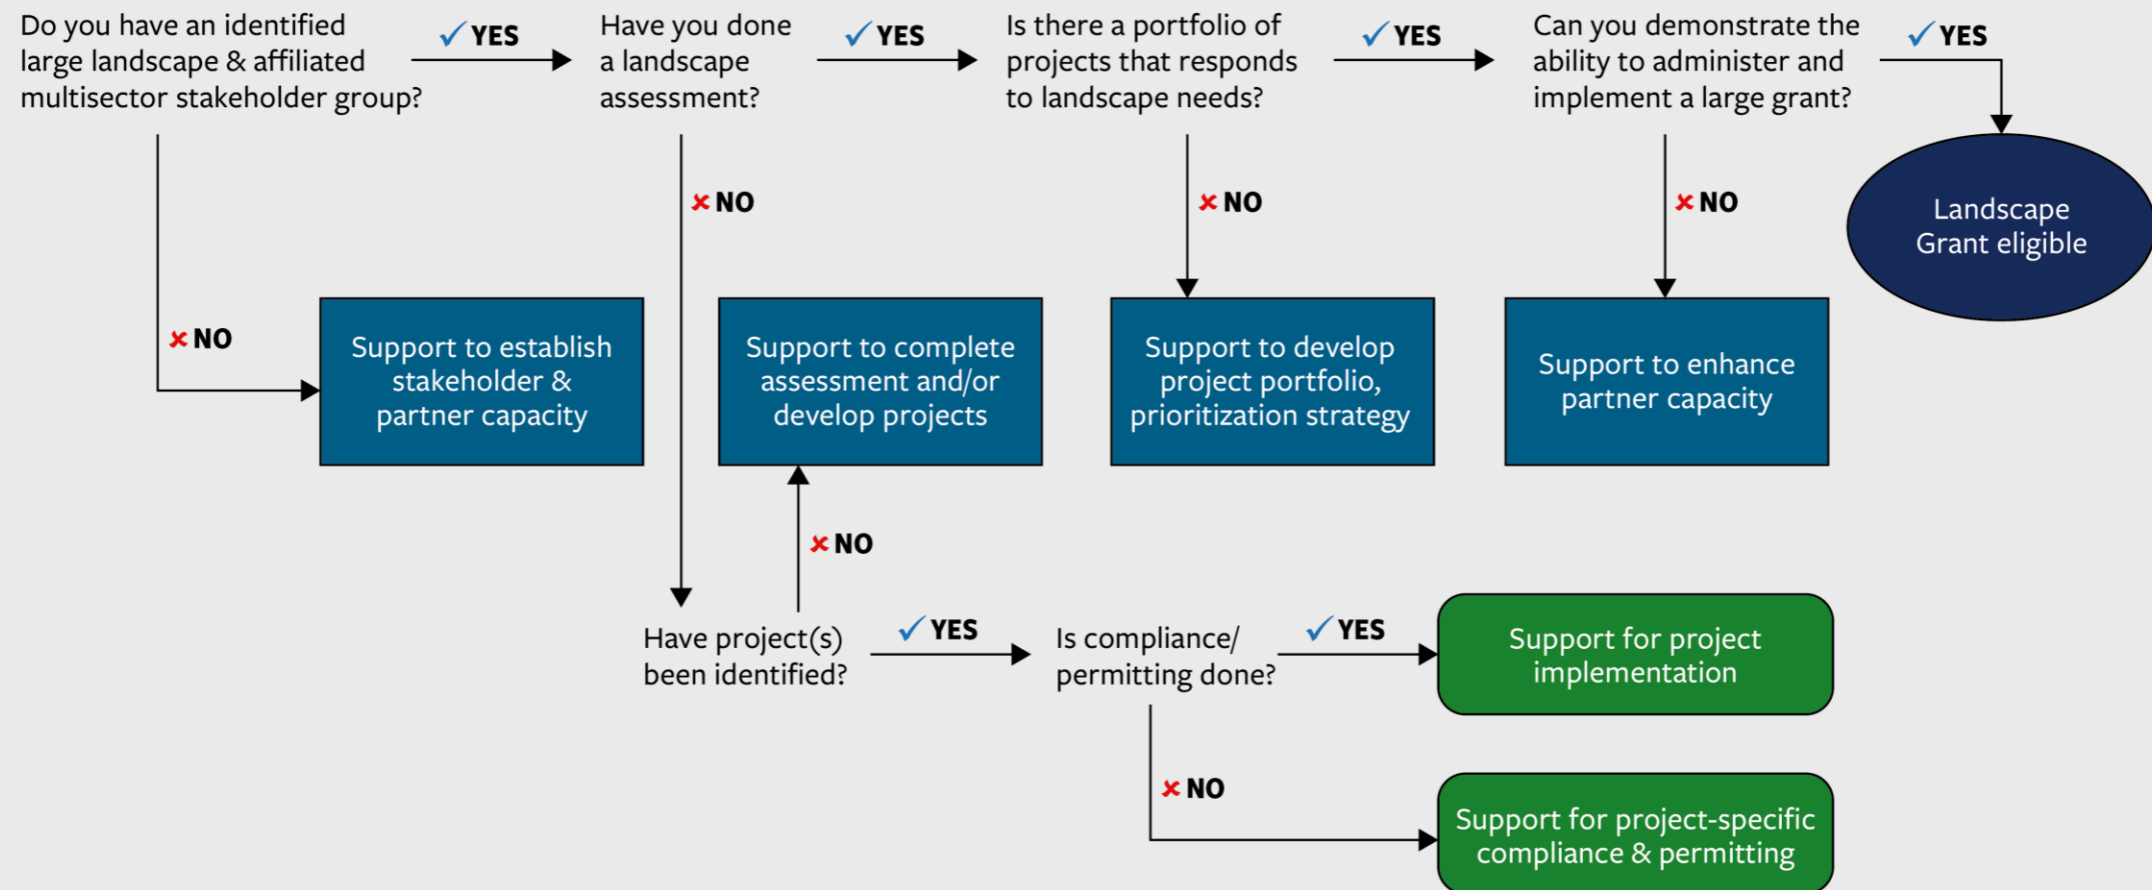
Do you have an identified large landscape & affiliated multisector stakeholder group?

✓ YES

Have you done a landscape assessment?

✓ YES

Is there a portfolio of projects that responds to landscape needs?

✓ YES

Can you demonstrate the ability to administer and implement a large grant?

✓ YES

Landscape Grant eligible

× NO

× NO

× NO

× NO

Support to establish stakeholder & partner capacity

Support to complete assessment and/or develop projects

Support to develop project portfolio, prioritization strategy

Support to enhance partner capacity

× NO

Have project(s) been identified?

✓ YES

Is compliance/ permitting done?

✓ YES

Support for project implementation

× NO

Support for project-specific compliance & permitting